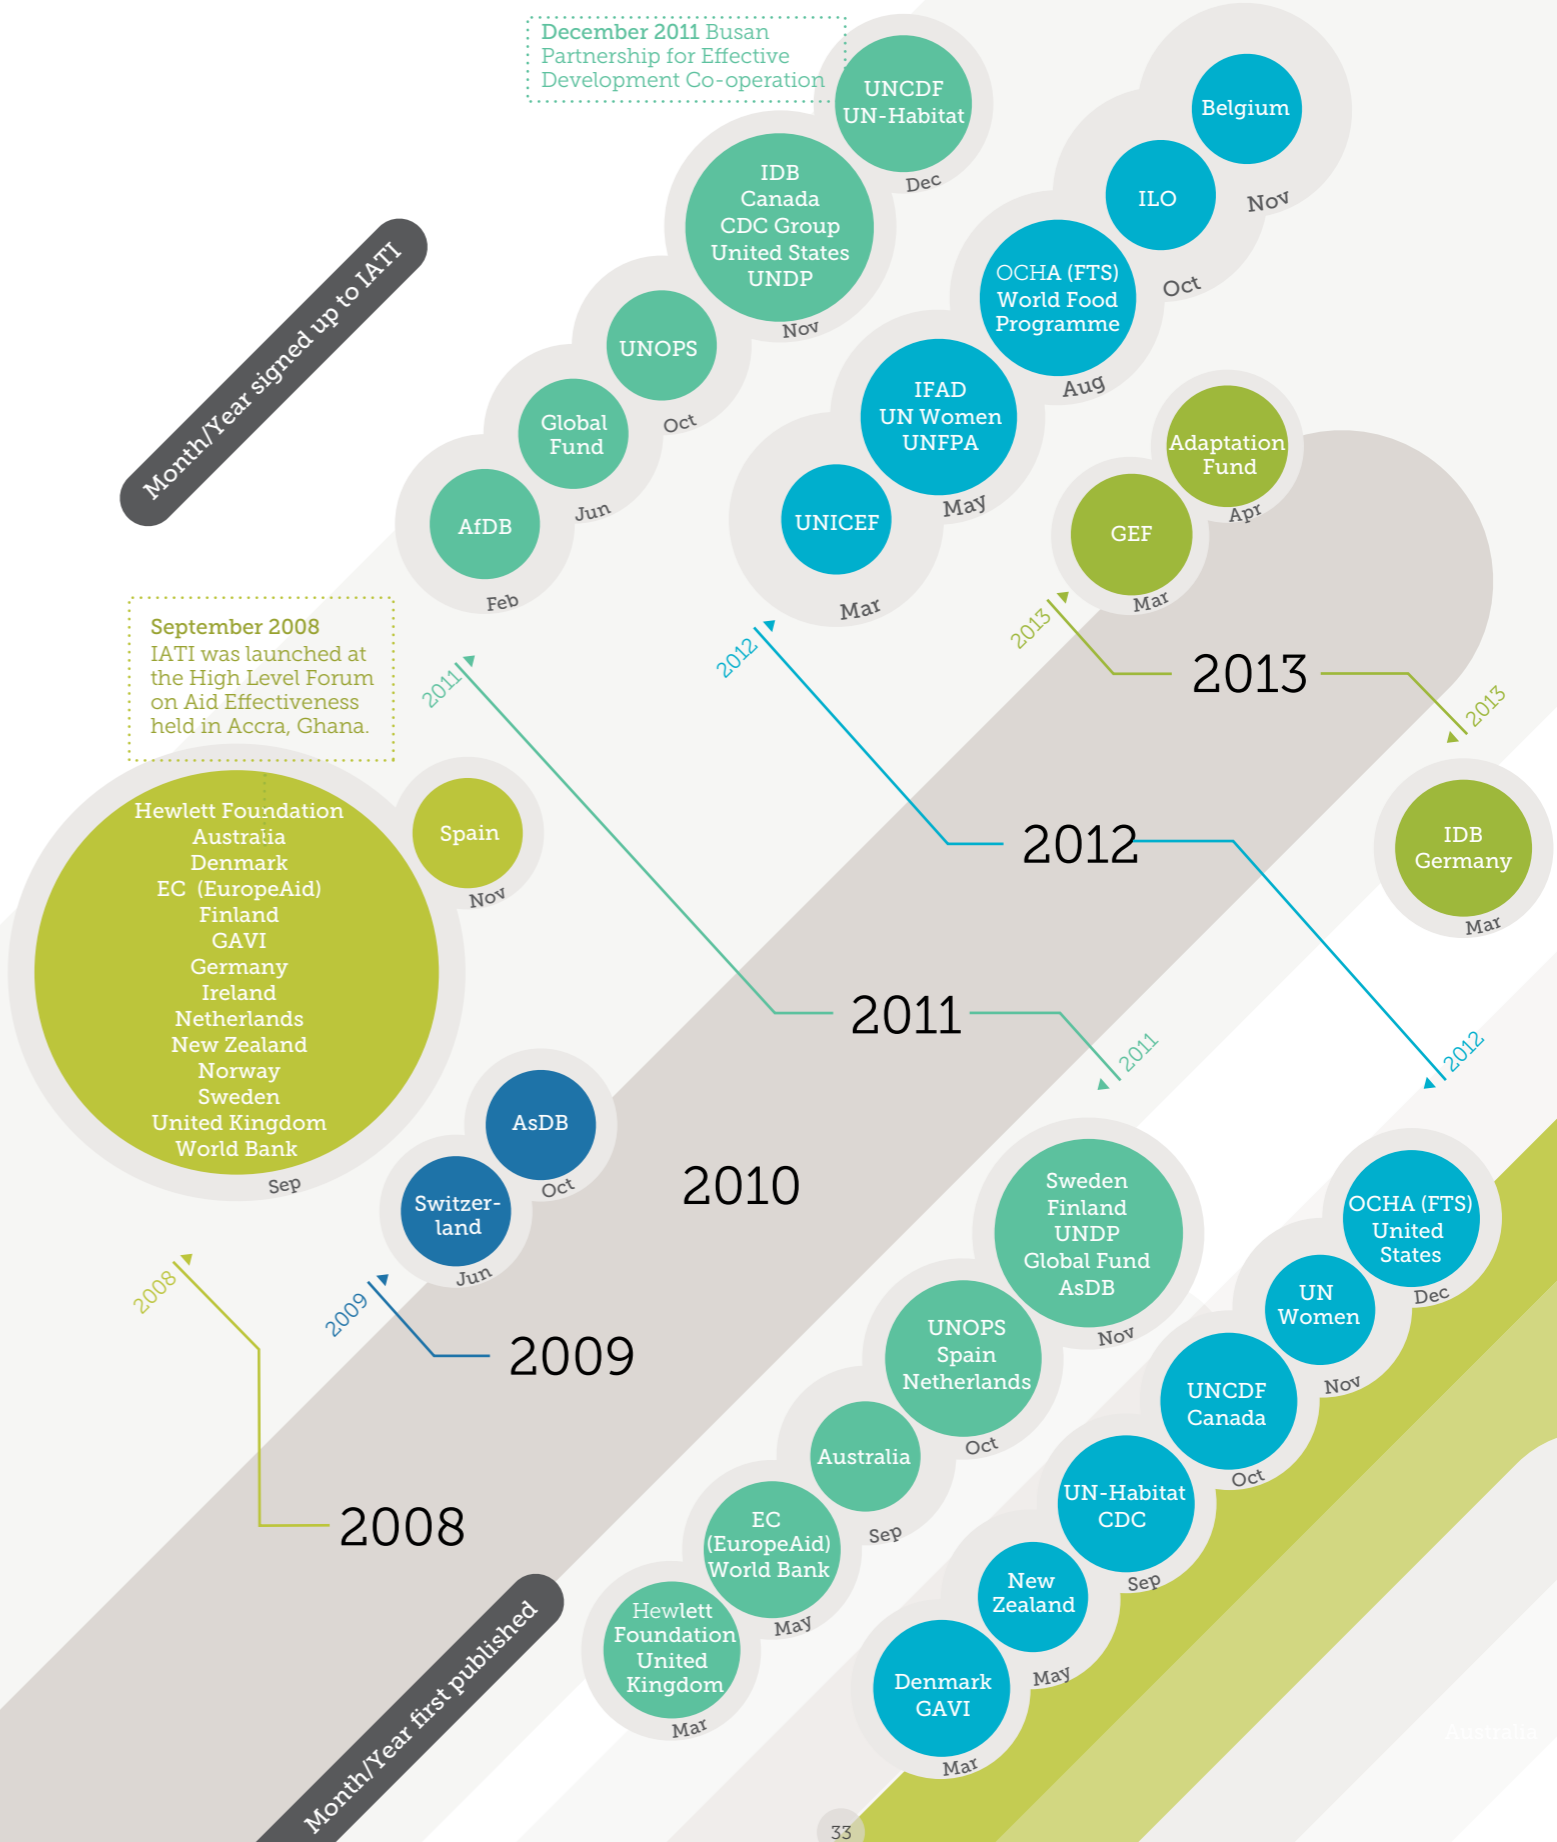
December 2011 Busan Partnership for Effective Development Co-operation

UNCDF
UN-Habitat
Dec

Belgium
Nov

ILO
Oct

IDB
Canada
CDC Group
United States
UNDP
Nov

OCHA (FTS)
World Food Programme
Aug

Month/Year signed up to IATI

UNOPS
Oct

Global Fund
Jun

AfDB
Feb

IFAD
UN Women
UNFPA
May

UNICEF
Mar

Adaptation Fund
Apr

GEF
Mar

2013

2013

2013

September 2008
IATI was launched at the High Level Forum on Aid Effectiveness held in Accra, Ghana.

2011

2012

2012

IDB
Germany
Mar

Hewlett Foundation
Australia
Denmark
EC (EuropeAid)
Finland
GAVI
Germany
Ireland
Netherlands
New Zealand
Norway
Sweden
United Kingdom
World Bank
Sep

Spain
Nov

2011

2011

2012

AsDB
Oct

Switzer-land
Jun

2010

2008

2009

2009

2008

Sweden
Finland
UNDP
Global Fund
AsDB
Nov

OCHA (FTS)
United States
Dec

UN Women
Nov

UNOPS
Spain
Netherlands
Oct

UNCDF
Canada
Oct

Australia
Sep

UN-Habitat
CDC
Sep

EC
(EuropeAid)
World Bank
May

New Zealand
May

Hewlett Foundation
United Kingdom
Mar

Denmark
GAVI
Mar

Month/Year first published

Australia

33